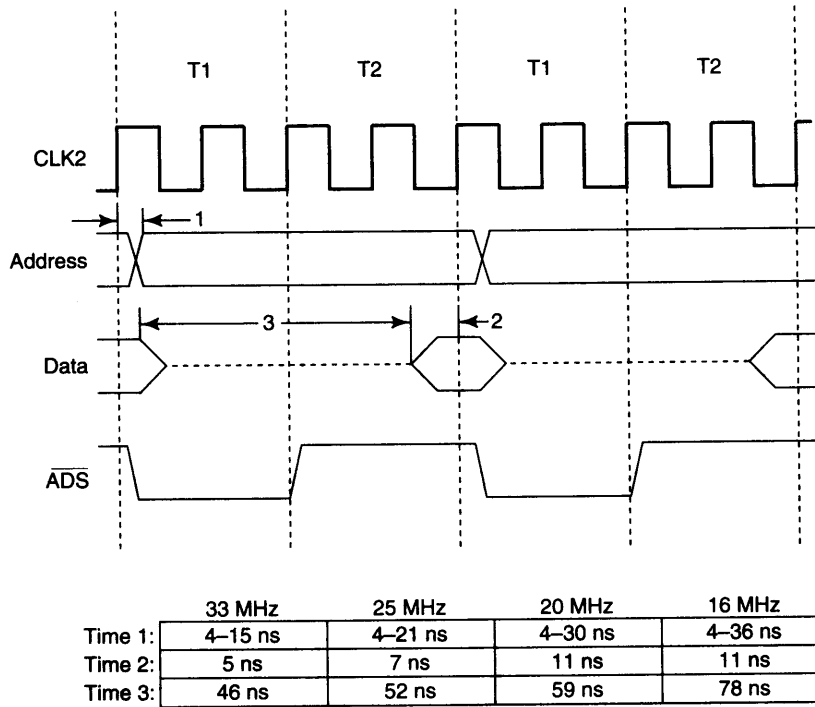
T1 T2 T1 T2

CLK2

1

Address

3

2

Data

$\overline{ADS}$

| | 33 MHz | 25 MHz | 20 MHz | 16 MHz |
|---|---|---|---|---|
| Time 1: | 4–15 ns | 4–21 ns | 4–30 ns | 4–36 ns |
| Time 2: | 5 ns | 7 ns | 11 ns | 11 ns |
| Time 3: | 46 ns | 52 ns | 59 ns | 78 ns |